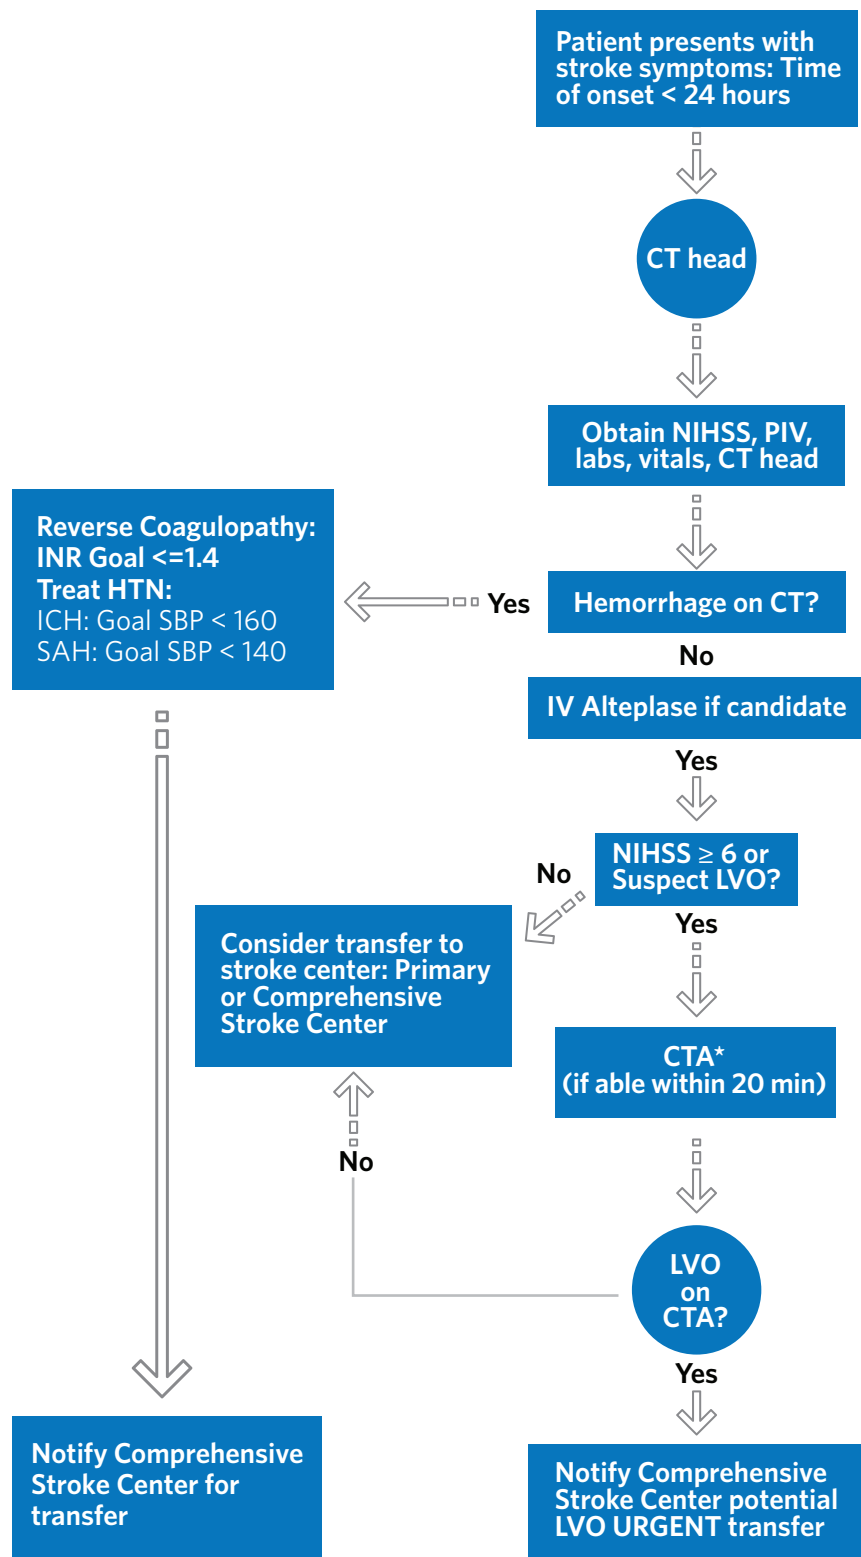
Patient presents with stroke symptoms: Time of onset < 24 hours

CT head

Obtain NIHSS, PIV, labs, vitals, CT head

Reverse Coagulopathy: INR Goal <=1.4
Treat HTN:
ICH: Goal SBP < 160
SAH: Goal SBP < 140

Yes

Hemorrhage on CT?

No

IV Alteplase if candidate

Yes

No

NIHSS $\geq$ 6 or Suspect LVO?

Yes

Consider transfer to stroke center: Primary or Comprehensive Stroke Center

CTA*
(if able within 20 min)

No

LVO on CTA?

Yes

Notify Comprehensive Stroke Center for transfer

Notify Comprehensive Stroke Center potential LVO URGENT transfer